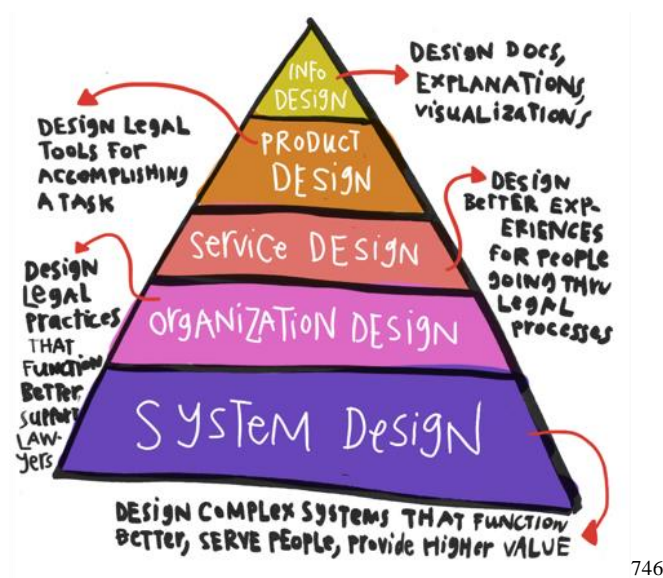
INFO DESIGN

DESIGN DOCS, EXPLANATIONS, VISUALIZATIONS

DESIGN LEGAL TOOLS FOR ACCOMPLISHING A TASK

PRODUCT DESIGN

DESIGN BETTER EXPERIENCES FOR PEOPLE GOING THRU LEGAL PROCESSES

SERVICE DESIGN

DESIGN LEGAL PRACTICES THAT FUNCTION BETTER, SUPPORT LAWYERS

ORGANIZATION DESIGN

SYSTEM DESIGN

DESIGN COMPLEX SYSTEMS THAT FUNCTION BETTER, SERVE PEOPLE, PROVIDE HIGHER VALUE

746